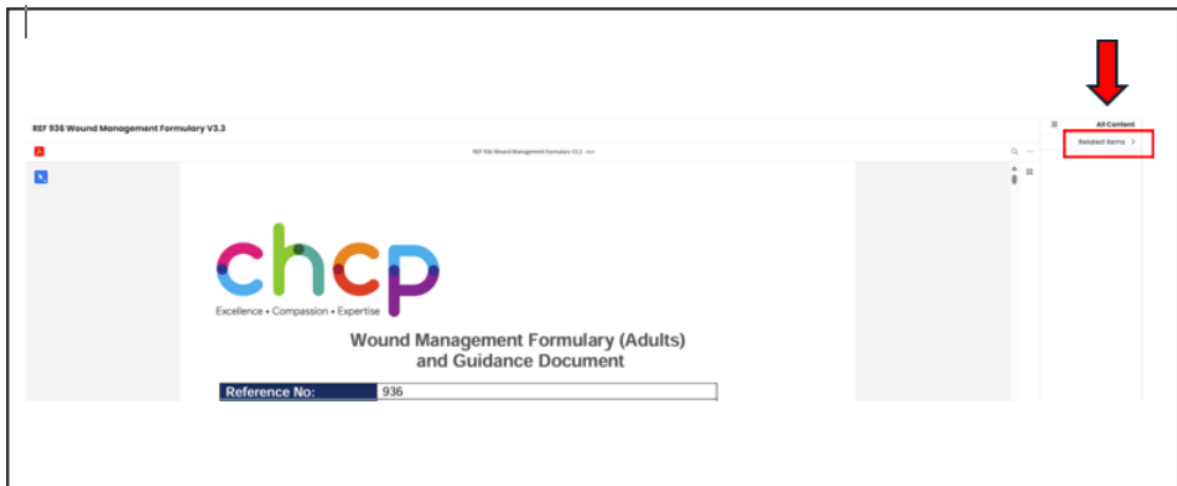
REF 936 Wound Management Formulary V3.3

REF 936 Wound Management Formulary V3.3

All Content

Related Items >

chcp

Excellence • Compassion • Expertise

Wound Management Formulary (Adults) and Guidance Document

| Reference No: | 936 |
|---|---|